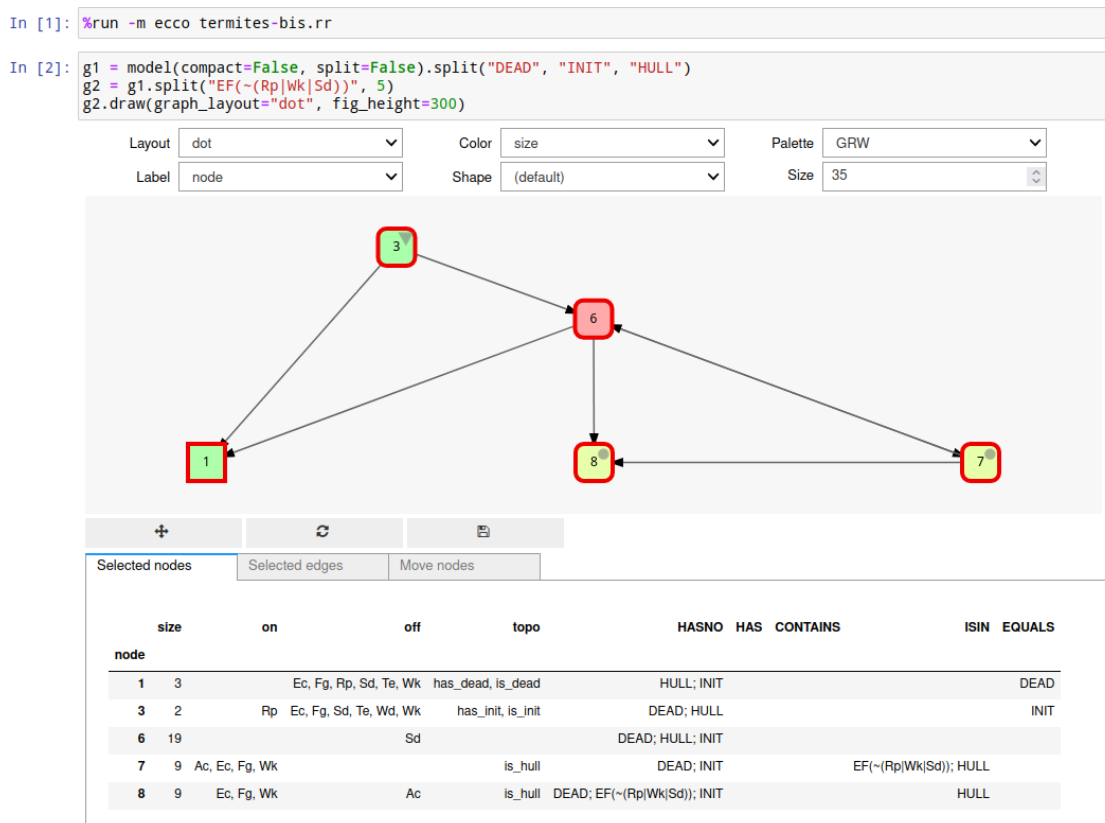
In [1]: %run -m ecco termites-bis.rr

In [2]: g1 = model(compact=False, split=False).split("DEAD", "INIT", "HULL")
g2 = g1.split("EF(~(Rp|Wk|Sd))", 5)
g2.draw(graph_layout="dot", fig_height=300)

Layout dot
Color size
Palette GRW
Label node
Shape (default)
Size 35

3
6
1
8
7

Selected nodes
Selected edges
Move nodes

| node | size | on | off | topo | HASNO | HAS | CONTAINS | ISIN | EQUALS |
|---|---|---|---|---|---|---|---|---|---|
| 1 | 3 | | Ec, Fg, Rp, Sd, Te, Wk | has_dead, is_dead | HULL; INIT | | | | DEAD |
| 3 | 2 | Rp | Ec, Fg, Sd, Te, Wd, Wk | has_init, is_init | DEAD; HULL | | | | INIT |
| 6 | 19 | | Sd | | DEAD; HULL; INIT | | | | |
| 7 | 9 | Ac, Ec, Fg, Wk | | is_hull | DEAD; INIT | | EF(~(Rp\|Wk\|Sd)); HULL | | |
| 8 | 9 | Ec, Fg, Wk | Ac | is_hull | DEAD; EF(~(Rp\|Wk\|Sd)); INIT | | | HULL | |